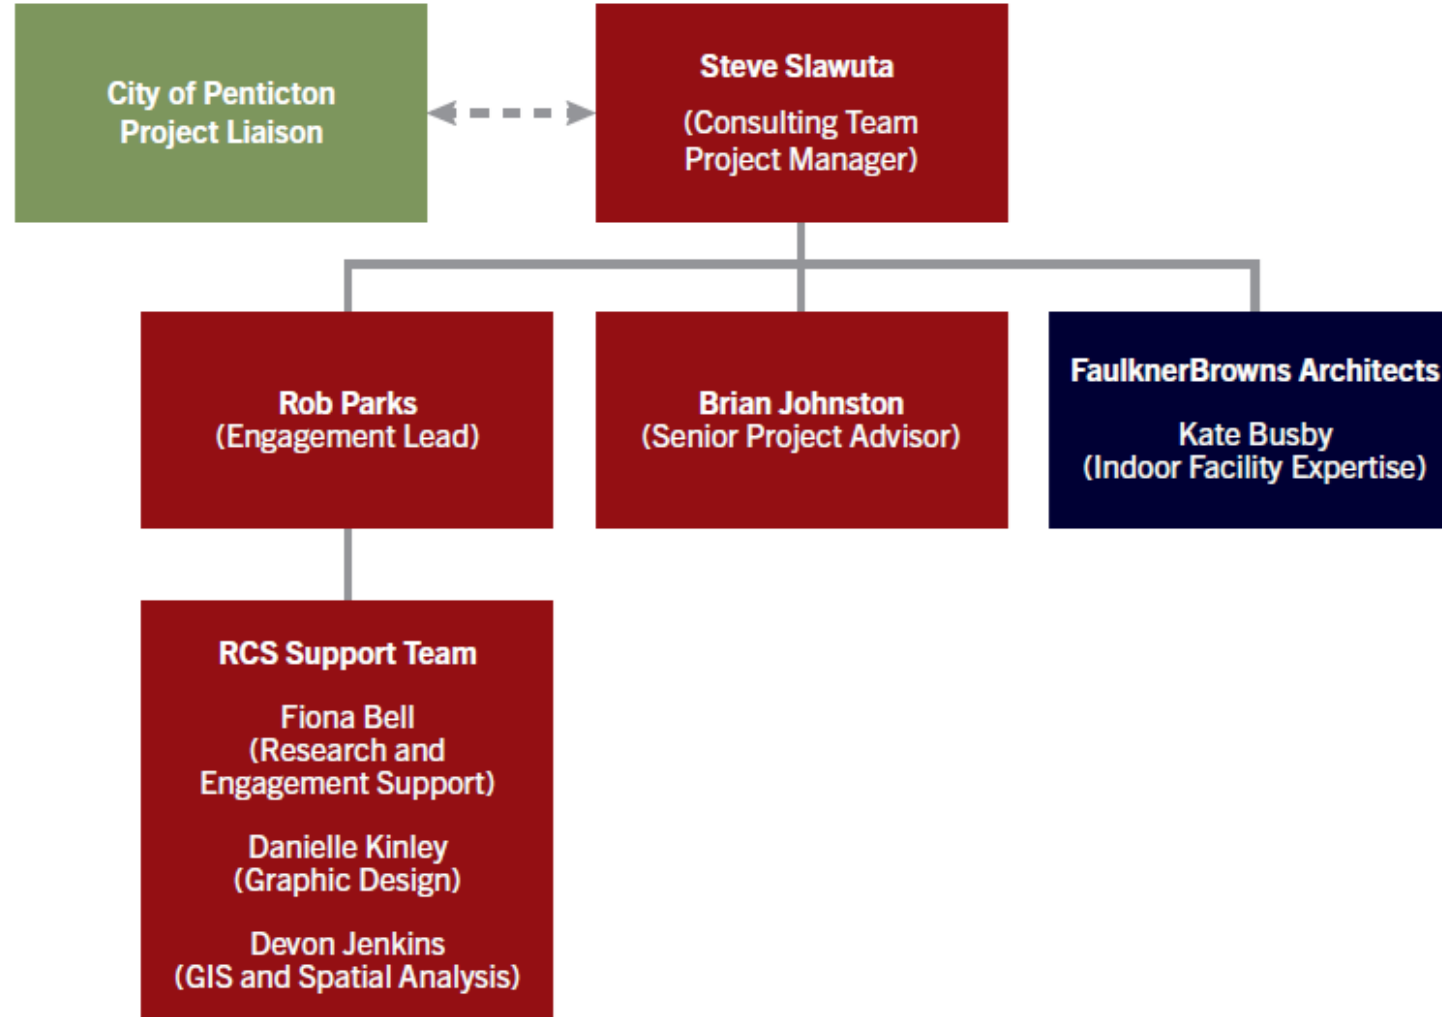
City of Penticton Project Liaison

Steve Slawuta

(Consulting Team Project Manager)

Rob Parks
(Engagement Lead)

Brian Johnston
(Senior Project Advisor)

FaulknerBrowns Architects

Kate Busby
(Indoor Facility Expertise)

RCS Support Team

Fiona Bell
(Research and Engagement Support)

Danielle Kinley
(Graphic Design)

Devon Jenkins
(GIS and Spatial Analysis)